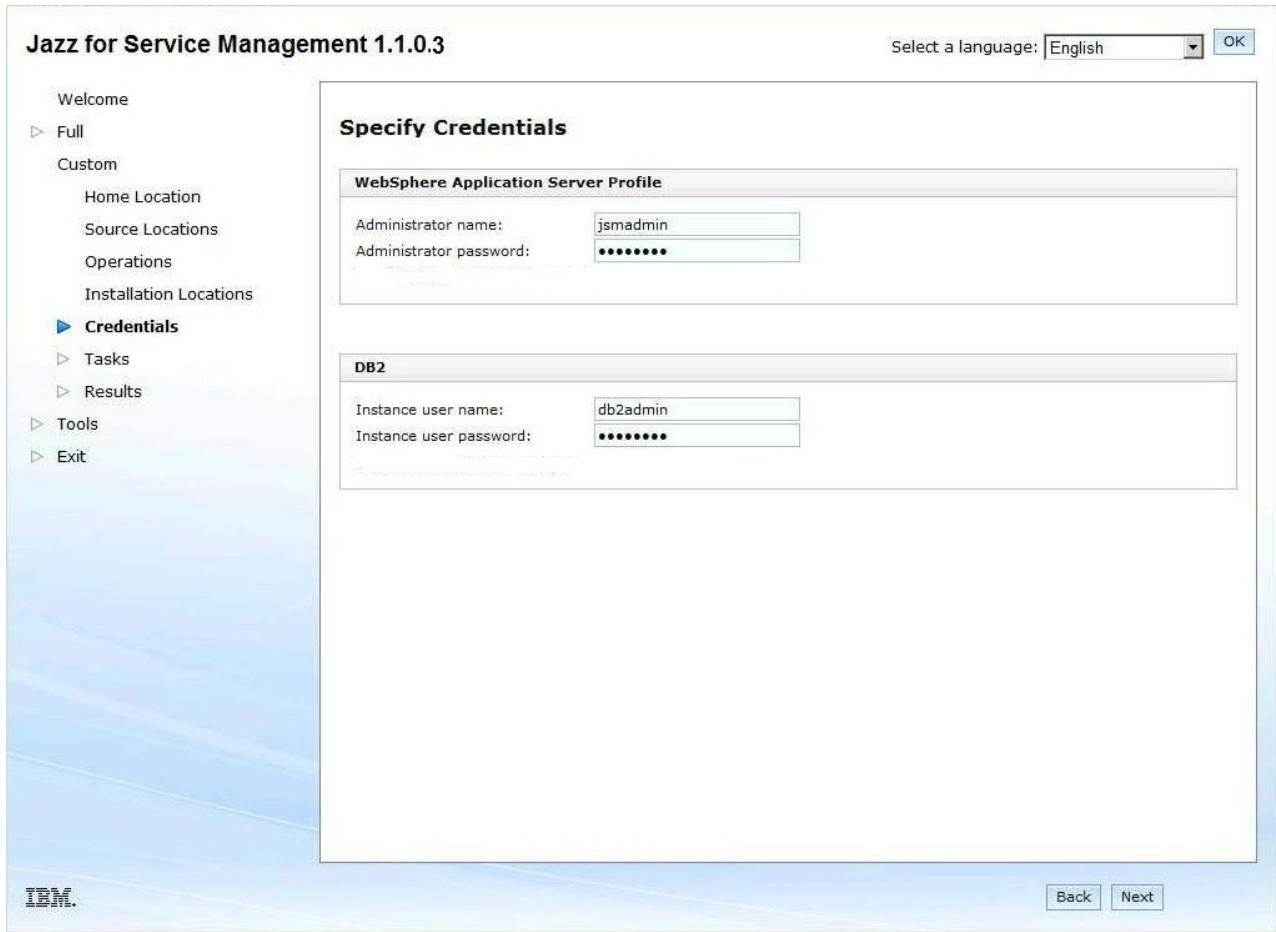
Jazz for Service Management 1.1.0.3

Select a language: English OK

Welcome
Full
Custom
Home Location
Source Locations
Operations
Installation Locations
Credentials
Tasks
Results
Tools
Exit

Specify Credentials

WebSphere Application Server Profile

Administrator name: jsmadmin
Administrator password: ••••••••

DB2

Instance user name: db2admin
Instance user password: ••••••••

IBM.

Back Next